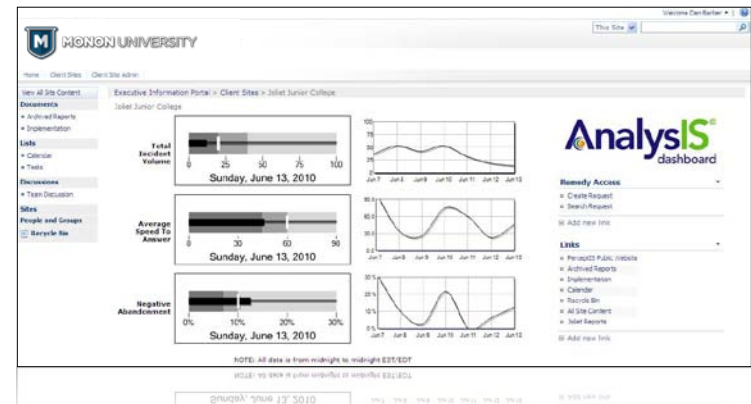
Welcome Dan Barber ▾ | ?

This Site ▾

M MONON UNIVERSITY

Home | Client Sites | Client Site Admin

View All Site Content

Documents
• Archived Reports
• Implementation

Lists
• Calendar
• Tasks

Discussions
• Team Discussion

Sites

People and Groups

Recycle Bin

Executive Information Portal > Client Sites > Joliet Junior College

Joliet Junior College

Total Incident Volume

0 25 50 75 100

Sunday, June 13, 2010

100
75
50
25
0
Jun 7 Jun 8 Jun 9 Jun 10 Jun 11 Jun 12 Jun 13

Average Speed To Answer

0 30 60 90

Sunday, June 13, 2010

90.0
60.0
30.0
0.0
Jun 7 Jun 8 Jun 9 Jun 10 Jun 11 Jun 12 Jun 13

Negative Abandonment

0% 10% 20% 30%

Sunday, June 13, 2010

30.0%
20.0%
10.0%
0.0%
Jun 7 Jun 8 Jun 9 Jun 10 Jun 11 Jun 12 Jun 13

NOTE: All data is from midnight to midnight EST/EDT

AnalysIS dashboard

Remedy Access ▾
• Create Request
• Search Request
Add new link

Links ▾
• PerceptIS Public Website
• Archived Reports
• Implementation
• Calendar
• Recycle Bin
• All Site Content
• Joliet Reports
Add new link